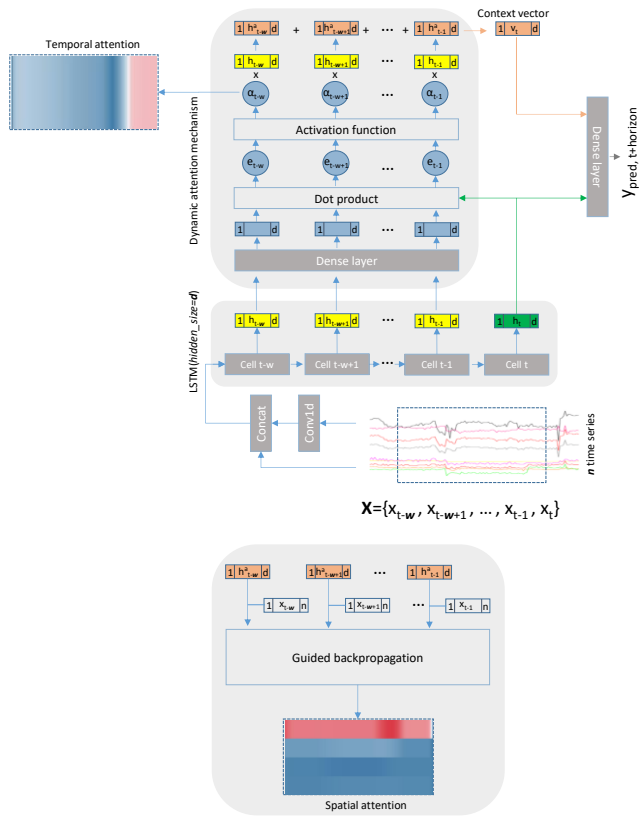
Temporal attention

Dynamic attention mechanism

1 $h^a_{t-w}$ d + 1 $h^a_{t-w+1}$ d + ... + 1 $h^a_{t-1}$ d = 1 $v_t$ d

Context vector

1 $h_{t-w}$ d 1 $h_{t-w+1}$ d ... 1 $h_{t-1}$ d

x x x

$\alpha_{t-w}$ $\alpha_{t-w+1}$ ... $\alpha_{t-1}$

Activation function

$e_{t-w}$ $e_{t-w+1}$ ... $e_{t-1}$

Dot product

1 1 ... 1

Dense layer

Dense layer

$Y_{pred,\ t+horizon}$

LSTM(*hidden_size=d*)

1 $h_{t-w}$ d 1 $h_{t-w+1}$ d ... 1 $h_{t-1}$ d 1 $h_t$ d

Cell t-w Cell t-w+1 ... Cell t-1 Cell t

Concat

Conv1d

*n* time series

X={$x_{t-w}$ , $x_{t-w+1}$ , ... , $x_{t-1}$ , $x_t$}

1 $h^a_{t-w}$ d 1 $h^a_{t-w+1}$ d ... 1 $h^a_{t-1}$ d

1 $x_{t-w}$ n 1 $x_{t-w+1}$ n ... 1 $x_{t-1}$ n

Guided backpropagation

Spatial attention